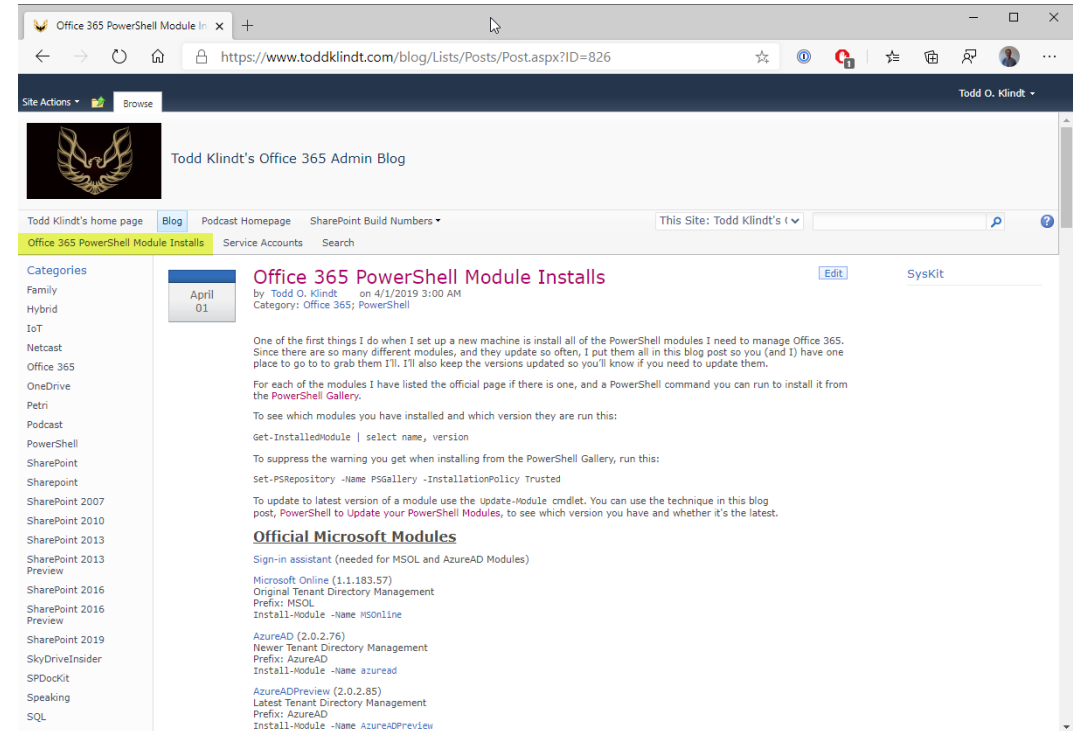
Office 365 PowerShell Module In ×
+

https://www.toddklindt.com/blog/Lists/Posts/Post.aspx?ID=826

Site Actions ▾
Browse
Todd O. Klindt ▾

Todd Klindt's Office 365 Admin Blog

Todd Klindt's home page
Blog
Podcast Homepage
SharePoint Build Numbers ▾
This Site: Todd Klindt's (

Office 365 PowerShell Module Installs
Service Accounts
Search

Categories
Family
Hybrid
IoT
Netcast
Office 365
OneDrive
Petri
Podcast
PowerShell
SharePoint
Sharepoint
SharePoint 2007
SharePoint 2010
SharePoint 2013
SharePoint 2013 Preview
SharePoint 2016
SharePoint 2016 Preview
SharePoint 2019
SkyDriveInsider
SPDocKit
Speaking
SQL

April
01

Office 365 PowerShell Module Installs
Edit
by Todd O. Klindt on 4/1/2019 3:00 AM
Category: Office 365; PowerShell

SysKit

One of the first things I do when I set up a new machine is install all of the PowerShell modules I need to manage Office 365. Since there are so many different modules, and they update so often, I put them all in this blog post so you (and I) have one place to go to to grab them I'll. I'll also keep the versions updated so you'll know if you need to update them.

For each of the modules I have listed the official page if there is one, and a PowerShell command you can run to install it from the PowerShell Gallery.

To see which modules you have installed and which version they are run this:

Get-InstalledModule | select name, version

To suppress the warning you get when installing from the PowerShell Gallery, run this:

Set-PSRepository -Name PSGallery -InstallationPolicy Trusted

To update to latest version of a module use the Update-Module cmdlet. You can use the technique in this blog post, PowerShell to Update your PowerShell Modules, to see which version you have and whether it's the latest.

Official Microsoft Modules

Sign-in assistant (needed for MSOL and AzureAD Modules)

Microsoft Online (1.1.183.57)
Original Tenant Directory Management
Prefix: MSOL
Install-Module -Name MSOnline

AzureAD (2.0.2.76)
Newer Tenant Directory Management
Prefix: AzureAD
Install-Module -Name azuread

AzureADPreview (2.0.2.85)
Latest Tenant Directory Management
Prefix: AzureAD
Install-Module -Name AzureADPreview